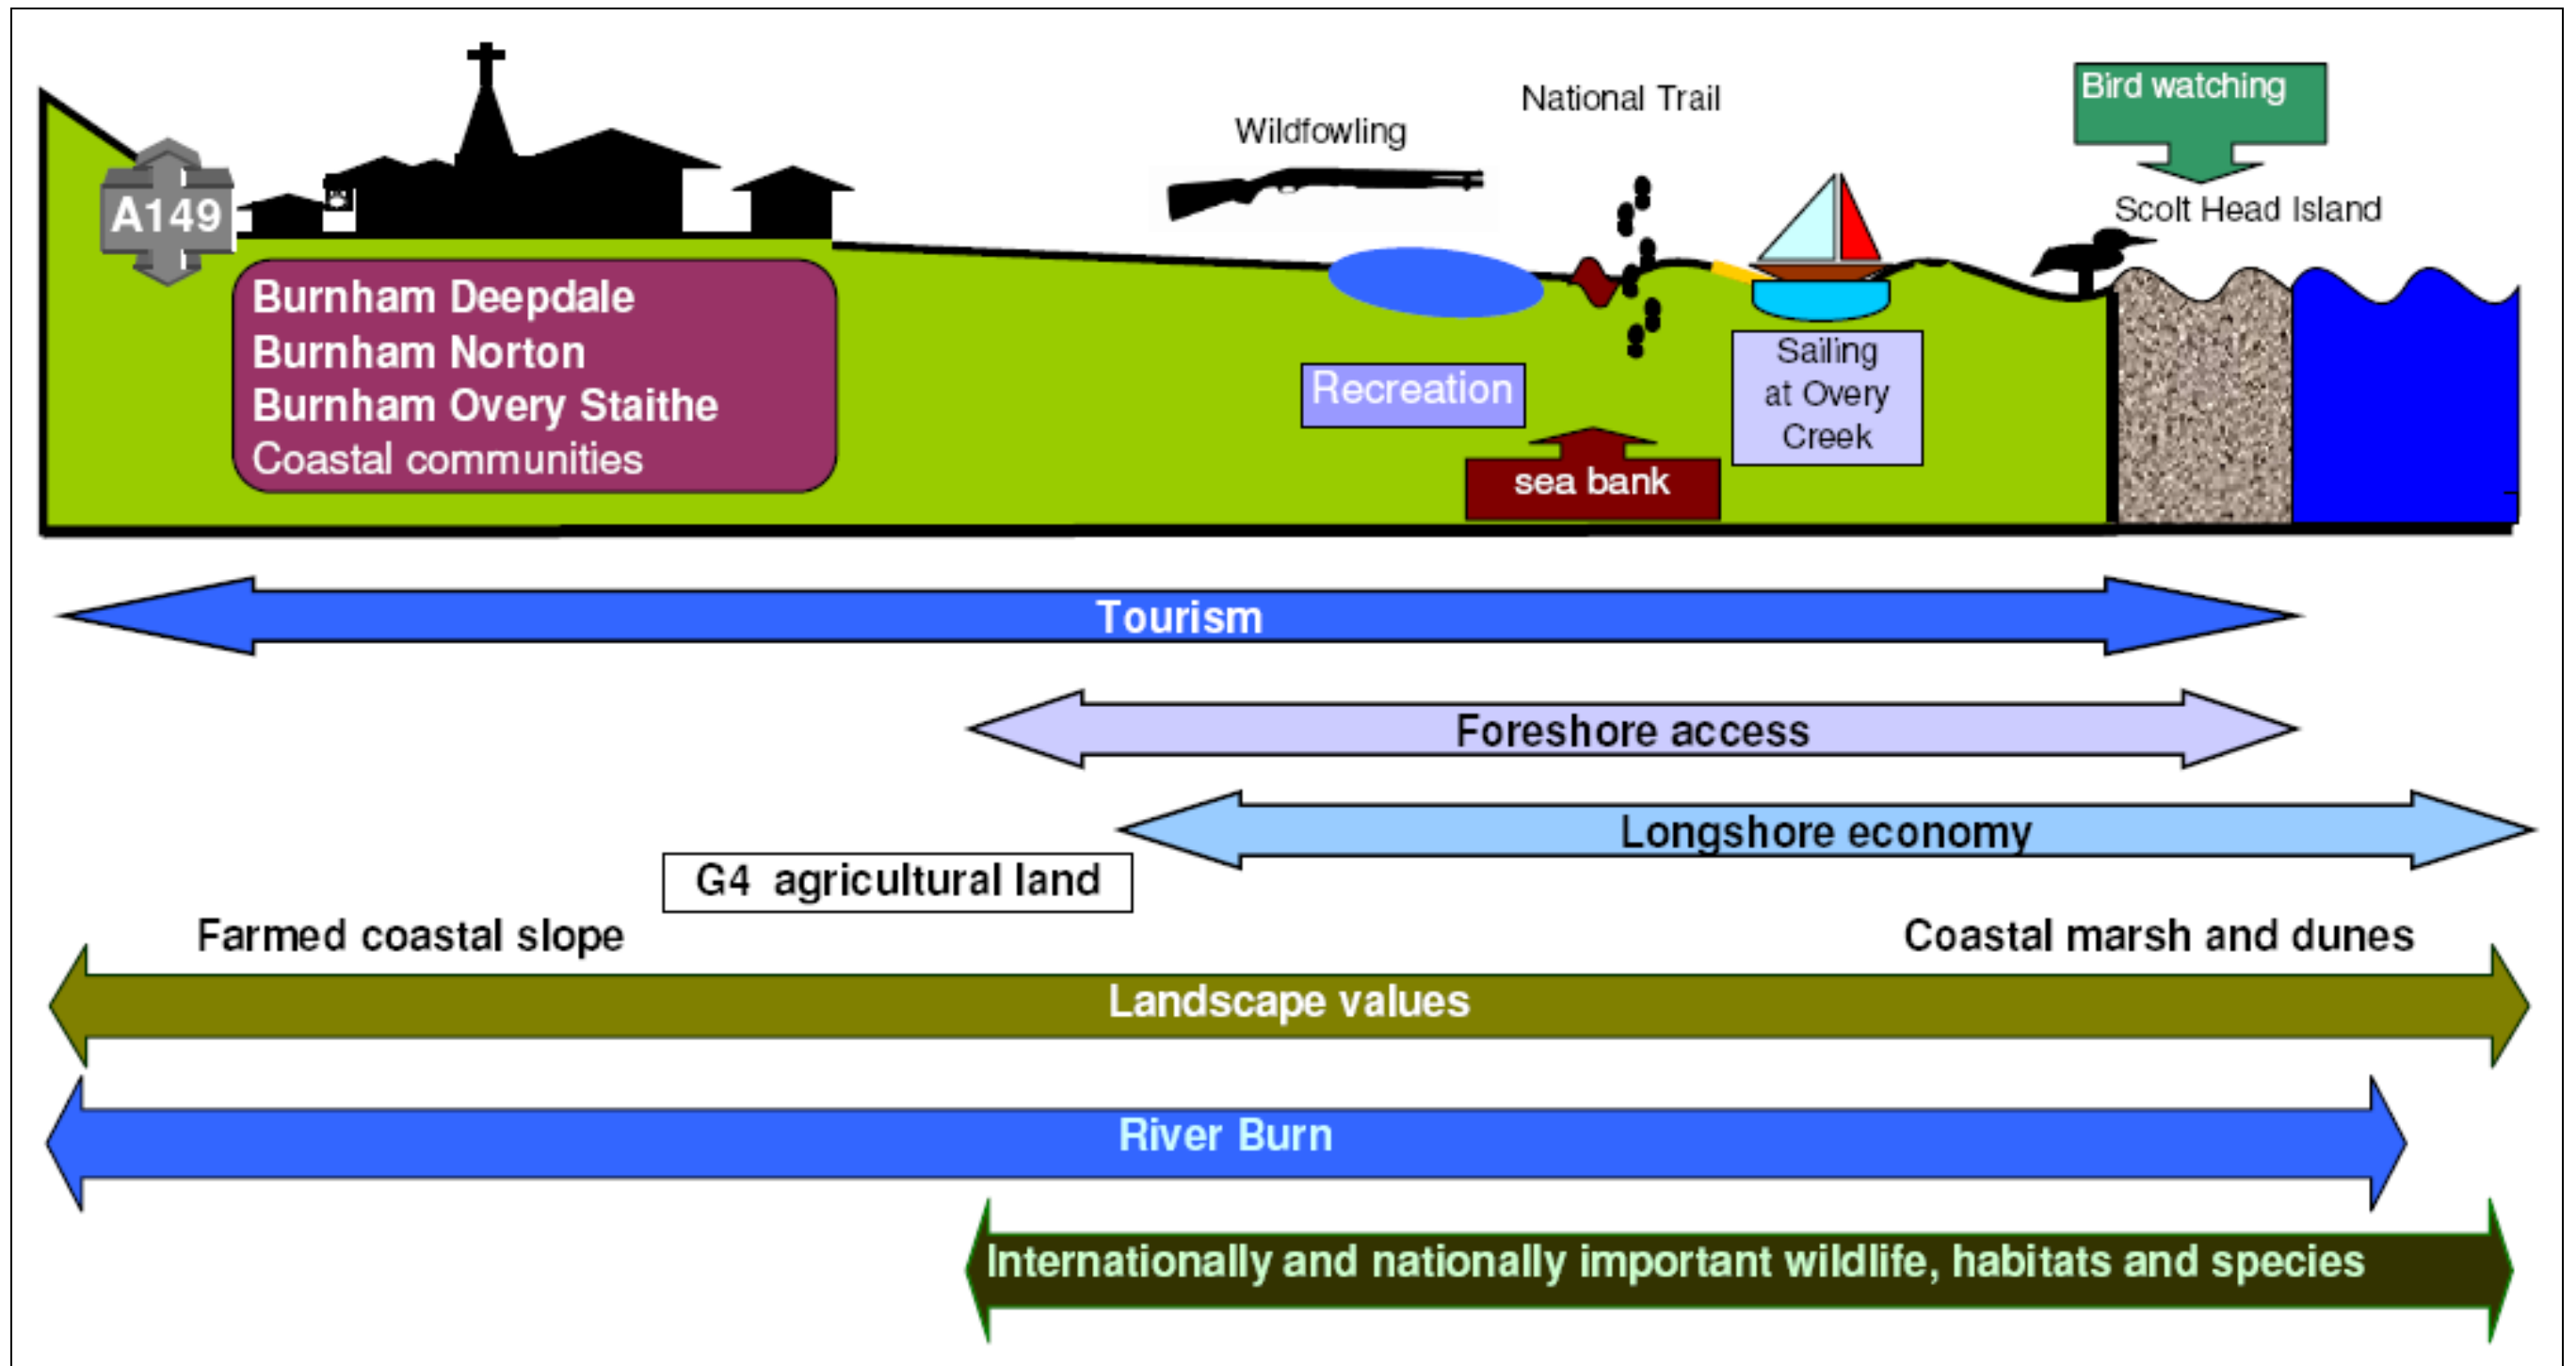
Bird watching

National Trail

Wildfowling

Scolt Head Island

A149

Burnham Deepdale
Burnham Norton
Burnham Overy Staithe
Coastal communities

Recreation

Sailing at Overy Creek

sea bank

Tourism

Foreshore access

Longshore economy

G4 agricultural land

Farmed coastal slope

Coastal marsh and dunes

Landscape values

River Burn

Internationally and nationally important wildlife, habitats and species